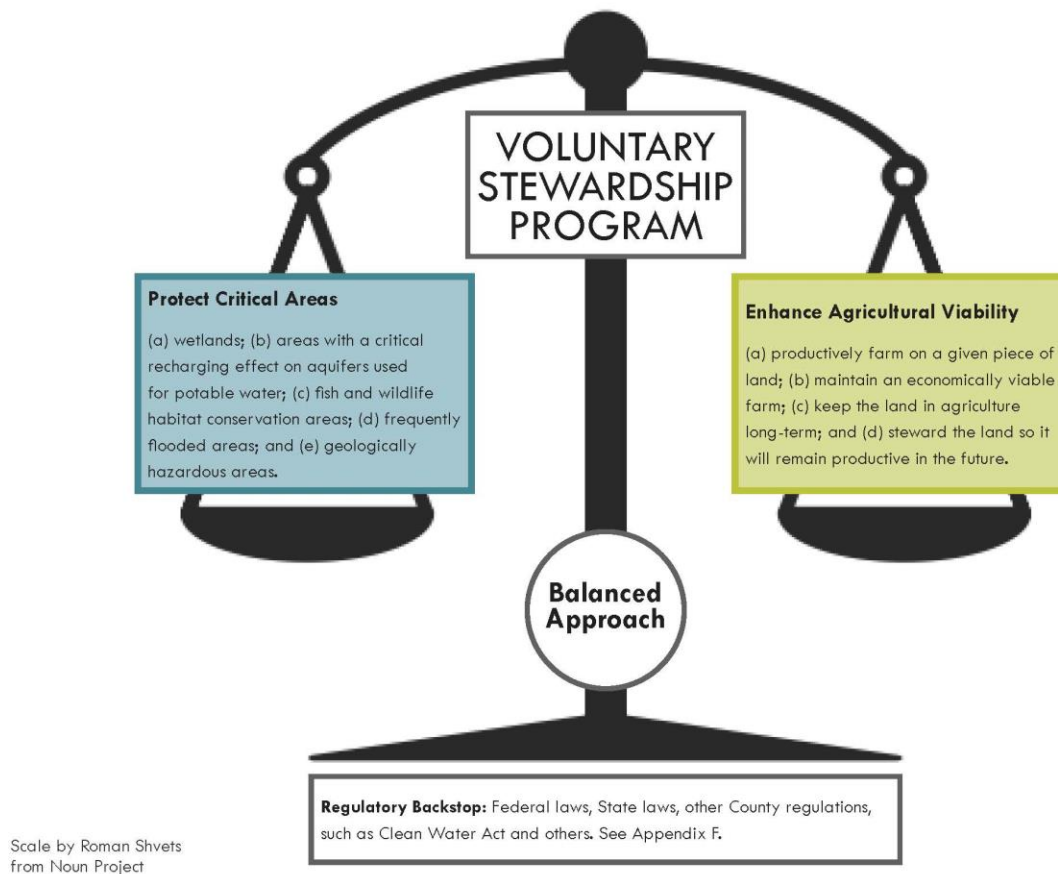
VOLUNTARY STEWARDSHIP PROGRAM

Protect Critical Areas

(a) wetlands; (b) areas with a critical recharging effect on aquifers used for potable water; (c) fish and wildlife habitat conservation areas; (d) frequently flooded areas; and (e) geologically hazardous areas.

Enhance Agricultural Viability

(a) productively farm on a given piece of land; (b) maintain an economically viable farm; (c) keep the land in agriculture long-term; and (d) steward the land so it will remain productive in the future.

Balanced Approach

Regulatory Backstop: Federal laws, State laws, other County regulations, such as Clean Water Act and others. See Appendix F.

Scale by Roman Shvets from Noun Project